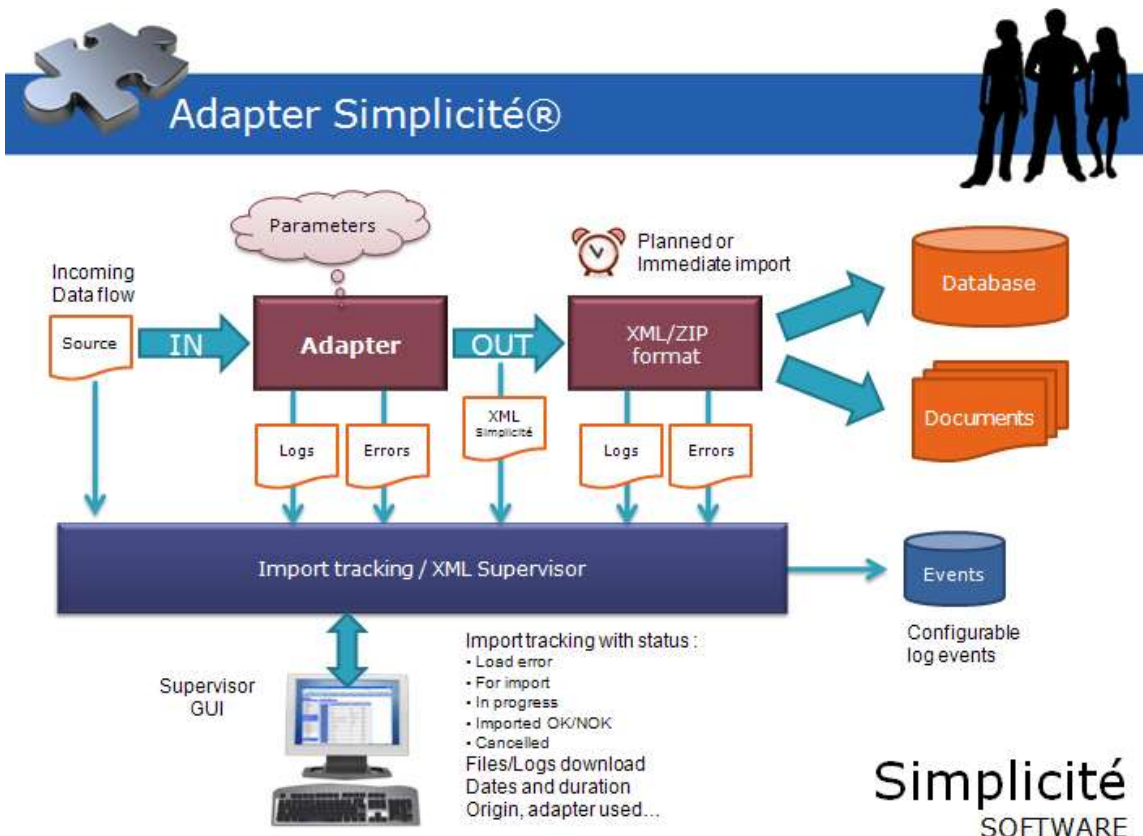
Adapter Simplicité®

Parameters

Incoming Data flow

Source

IN

Adapter

OUT

Planned or Immediate import

XML/ZIP format

Database

Documents

Logs

Errors

XML Simplicité

Logs

Errors

Import tracking / XML Supervisor

Events

Configurable log events

Supervisor GUI

Import tracking with status :
• Load error
• For import
• In progress
• Imported OK/NOK
• Cancelled
Files/Logs download
Dates and duration
Origin, adapter used...

Simplicité
SOFTWARE